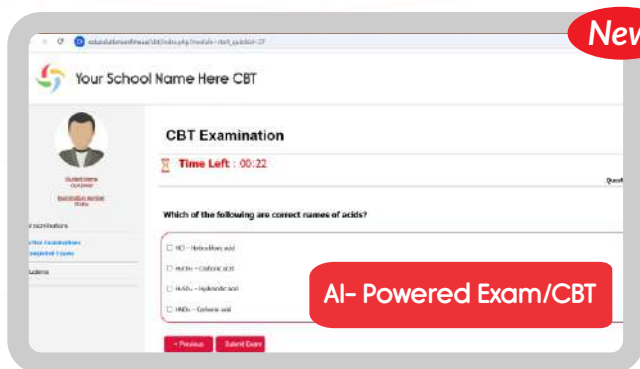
New

educationalsoftwaresuit/cbt/index.php?module=cbt_quizlist=27

Your School Name Here CBT

CBT Examination

Time Left : 00:22

Quest

Student Name
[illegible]

Examination Number
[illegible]

r Examinations

Active Examinations
Completed Exams

Students

Which of the following are correct names of acids?

HCl – Hydrochloric acid

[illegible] – Carbonic acid

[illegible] – Hydroxide acid

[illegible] – Carbonic acid

AI- Powered Exam/CBT

« Previous

Submit Exam